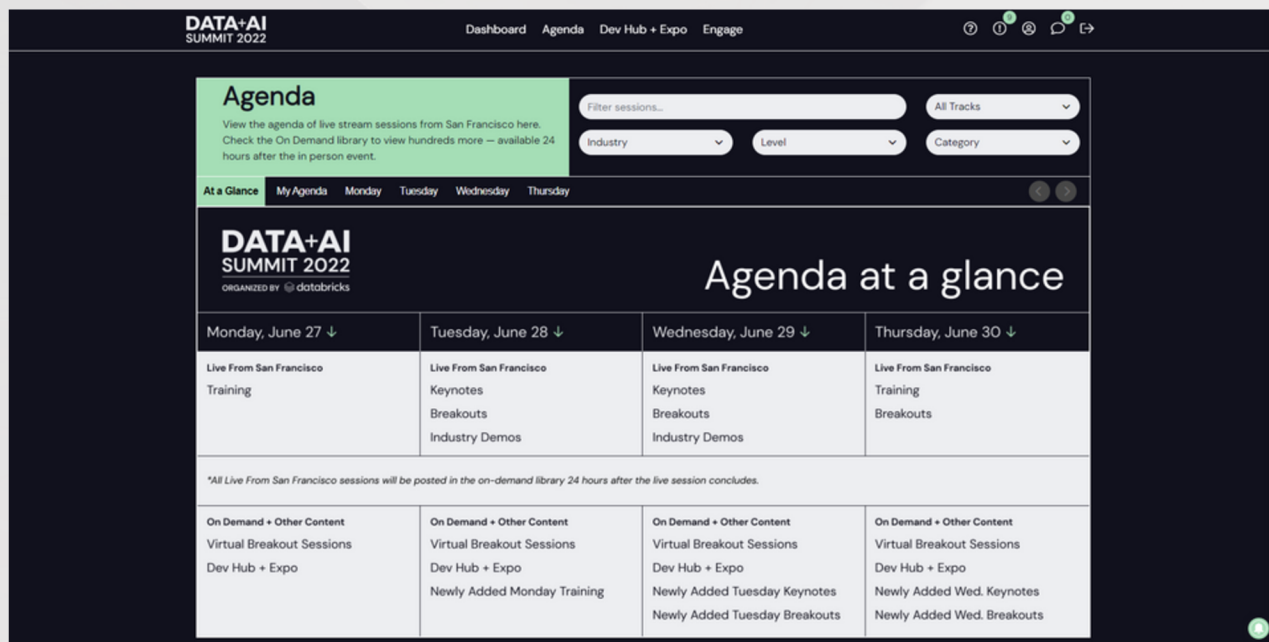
DATA+AI
SUMMIT 2022

Dashboard Agenda Dev Hub + Expo Engage

0 0

Agenda

View the agenda of live stream sessions from San Francisco here. Check the On Demand library to view hundreds more — available 24 hours after the in person event.

Filter sessions...

All Tracks

Industry

Level

Category

At a Glance My Agenda Monday Tuesday Wednesday Thursday

DATA+AI
SUMMIT 2022
ORGANIZED BY databricks

Agenda at a glance

| Monday, June 27 ↓ | Tuesday, June 28 ↓ | Wednesday, June 29 ↓ | Thursday, June 30 ↓ |
|---|---|---|---|
| Live From San Francisco<br>Training | Live From San Francisco<br>Keynotes<br>Breakouts<br>Industry Demos | Live From San Francisco<br>Keynotes<br>Breakouts<br>Industry Demos | Live From San Francisco<br>Training<br>Breakouts |

*All Live From San Francisco sessions will be posted in the on-demand library 24 hours after the live session concludes.

| On Demand + Other Content | On Demand + Other Content | On Demand + Other Content | On Demand + Other Content |
|---|---|---|---|
| Virtual Breakout Sessions<br>Dev Hub + Expo | Virtual Breakout Sessions<br>Dev Hub + Expo<br>Newly Added Monday Training | Virtual Breakout Sessions<br>Dev Hub + Expo<br>Newly Added Tuesday Keynotes<br>Newly Added Tuesday Breakouts | Virtual Breakout Sessions<br>Dev Hub + Expo<br>Newly Added Wed. Keynotes<br>Newly Added Wed. Breakouts |